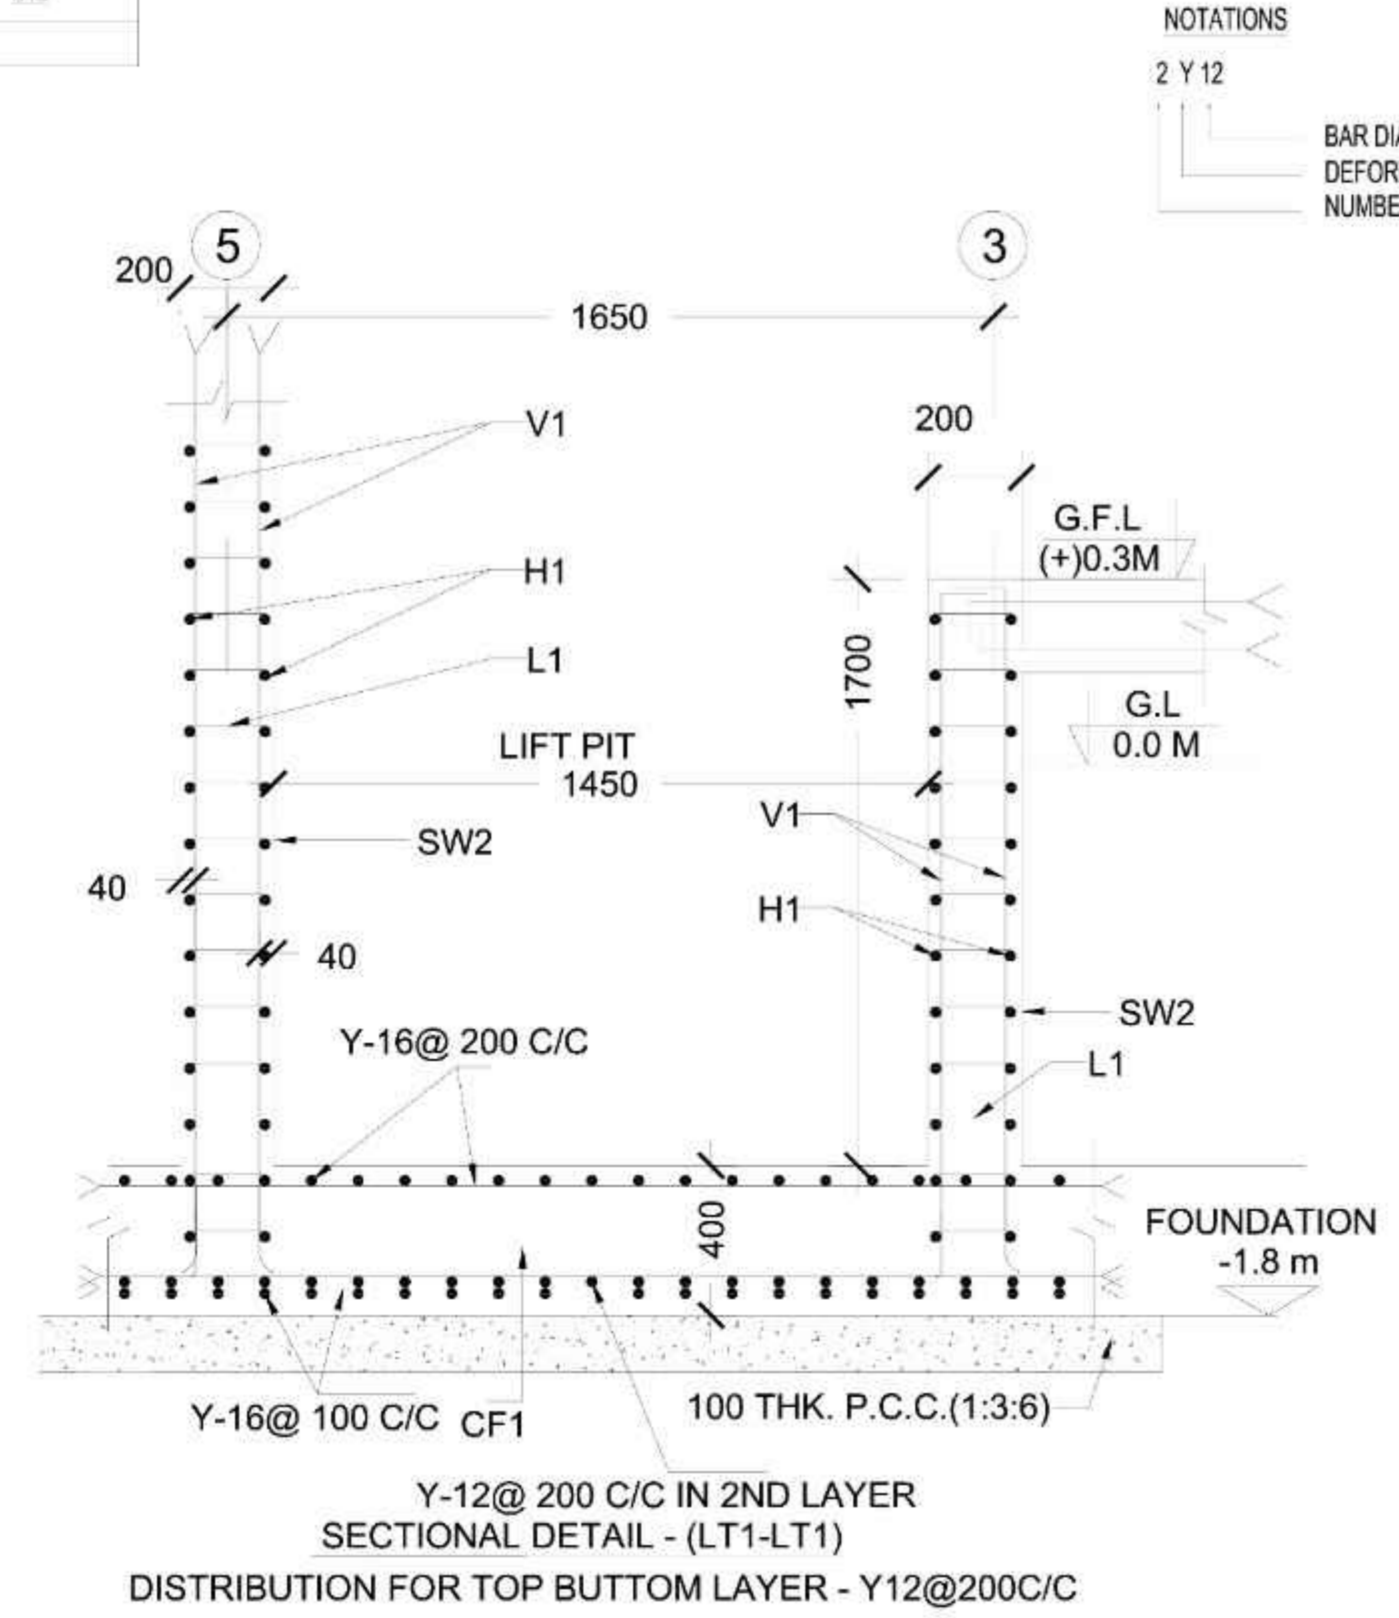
NOTATIONS

2 Y 12

BAR DI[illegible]
DEFOR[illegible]
NUMBE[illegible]

5

3

200

1650

V1

200

G.F.L
(+)0.3M

H1

1700

L1

G.L
0.0 M

LIFT PIT
1450

V1

SW2

40

H1

40

SW2

Y-16@ 200 C/C

L1

400

FOUNDATION
-1.8 m

Y-16@ 100 C/C CF1

100 THK. P.C.C.(1:3:6)

Y-12@ 200 C/C IN 2ND LAYER

SECTIONAL DETAIL - (LT1-LT1)

DISTRIBUTION FOR TOP BUTTOM LAYER - Y12@200C/C